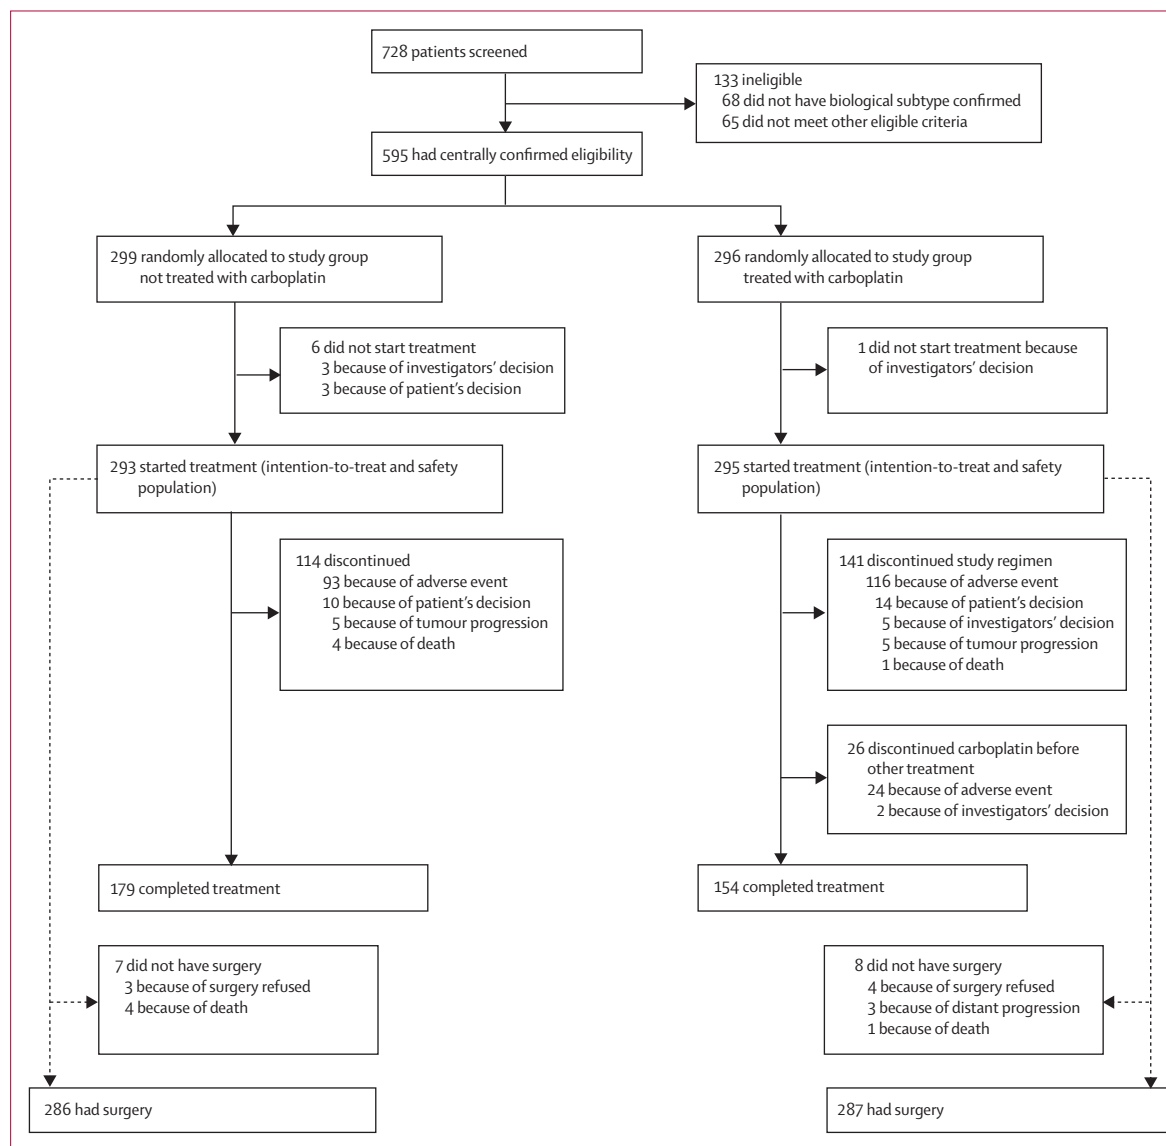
728 patients screened

133 ineligible
68 did not have biological subtype confirmed
65 did not meet other eligible criteria

595 had centrally confirmed eligibility

299 randomly allocated to study group not treated with carboplatin

6 did not start treatment
3 because of investigators' decision
3 because of patient's decision

293 started treatment (intention-to-treat and safety population)

114 discontinued
93 because of adverse event
10 because of patient's decision
5 because of tumour progression
4 because of death

179 completed treatment

7 did not have surgery
3 because of surgery refused
4 because of death

286 had surgery

296 randomly allocated to study group treated with carboplatin

1 did not start treatment because of investigators' decision

295 started treatment (intention-to-treat and safety population)

141 discontinued study regimen
116 because of adverse event
14 because of patient's decision
5 because of investigators' decision
5 because of tumour progression
1 because of death

26 discontinued carboplatin before other treatment
24 because of adverse event
2 because of investigators' decision

154 completed treatment

8 did not have surgery
4 because of surgery refused
3 because of distant progression
1 because of death

287 had surgery